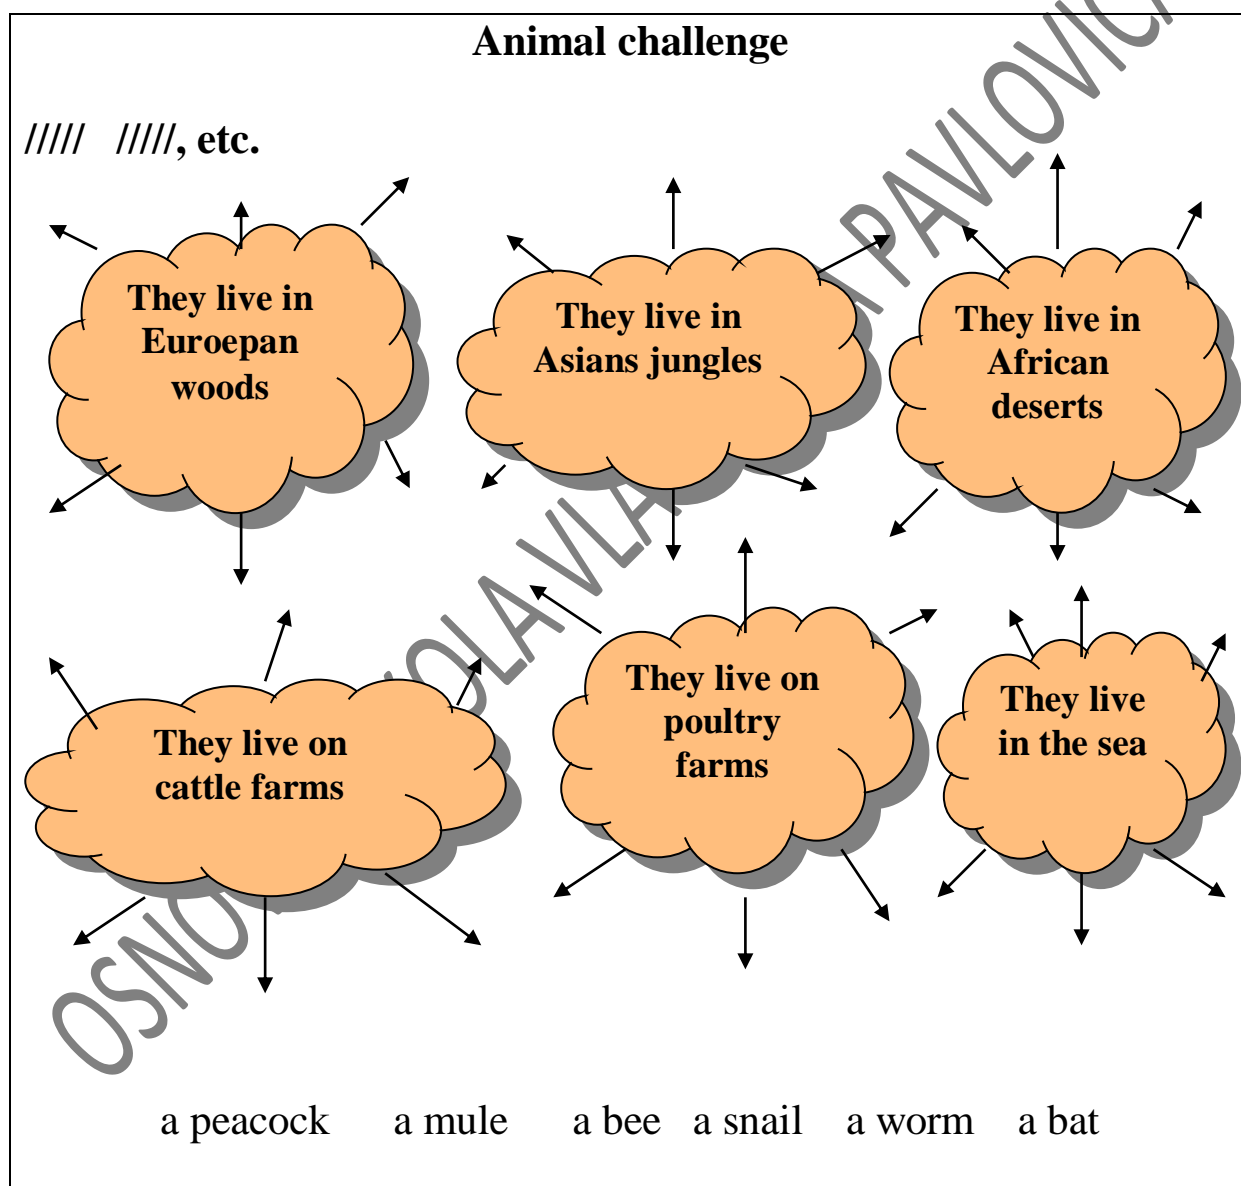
Animal challenge

/////   /////, etc.

They live in Euroepan woods

They live in Asians jungles

They live in African deserts

They live on cattle farms

They live on poultry farms

They live in the sea

a peacock   a mule   a bee   a snail   a worm   a bat

OSNOVNA ŠKOLA VLADA PAVLOVIĆ